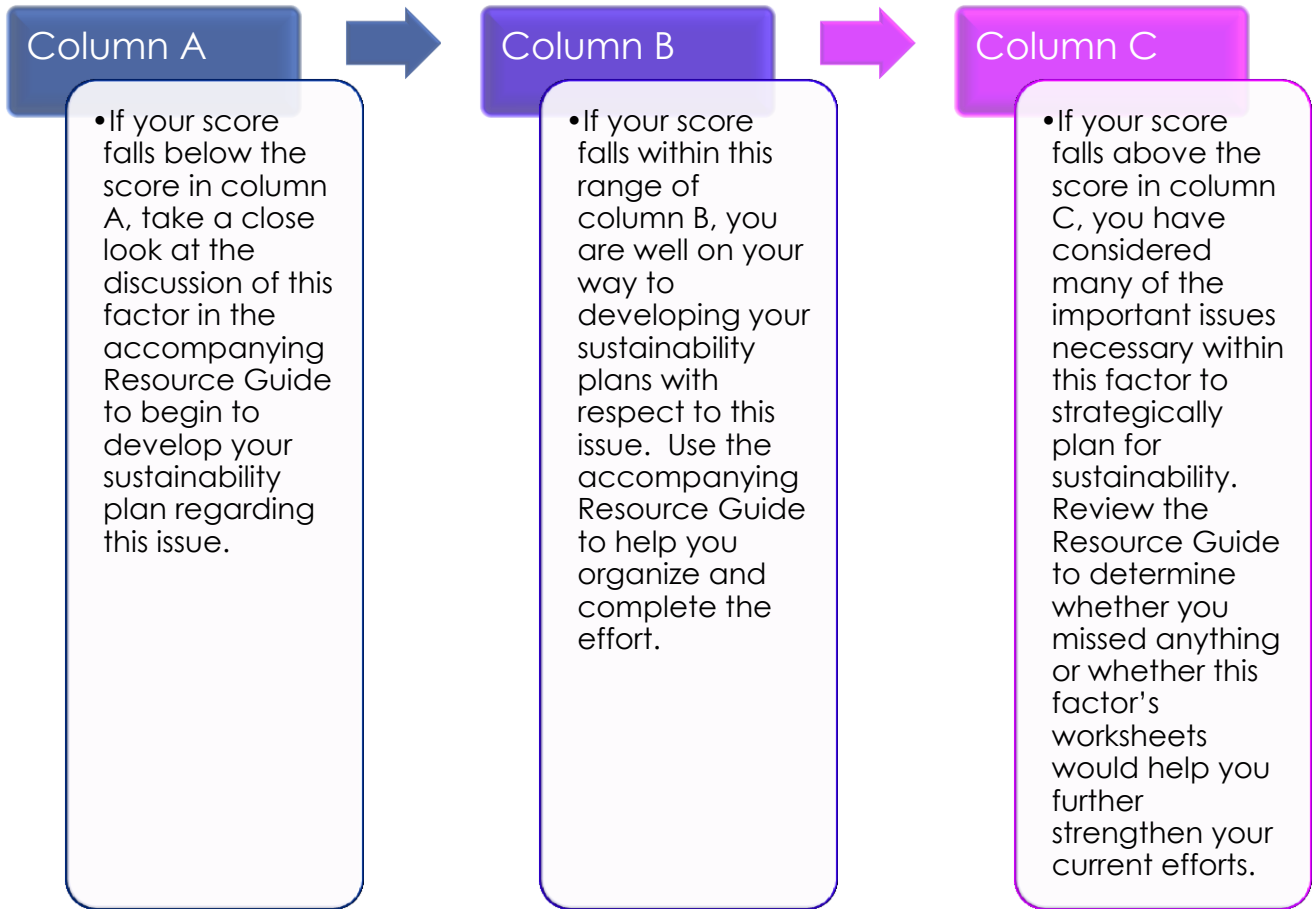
Column A

•If your score falls below the score in column A, take a close look at the discussion of this factor in the accompanying Resource Guide to begin to develop your sustainability plan regarding this issue.

Column B

•If your score falls within this range of column B, you are well on your way to developing your sustainability plans with respect to this issue. Use the accompanying Resource Guide to help you organize and complete the effort.

Column C

•If your score falls above the score in column C, you have considered many of the important issues necessary within this factor to strategically plan for sustainability. Review the Resource Guide to determine whether you missed anything or whether this factor's worksheets would help you further strengthen your current efforts.